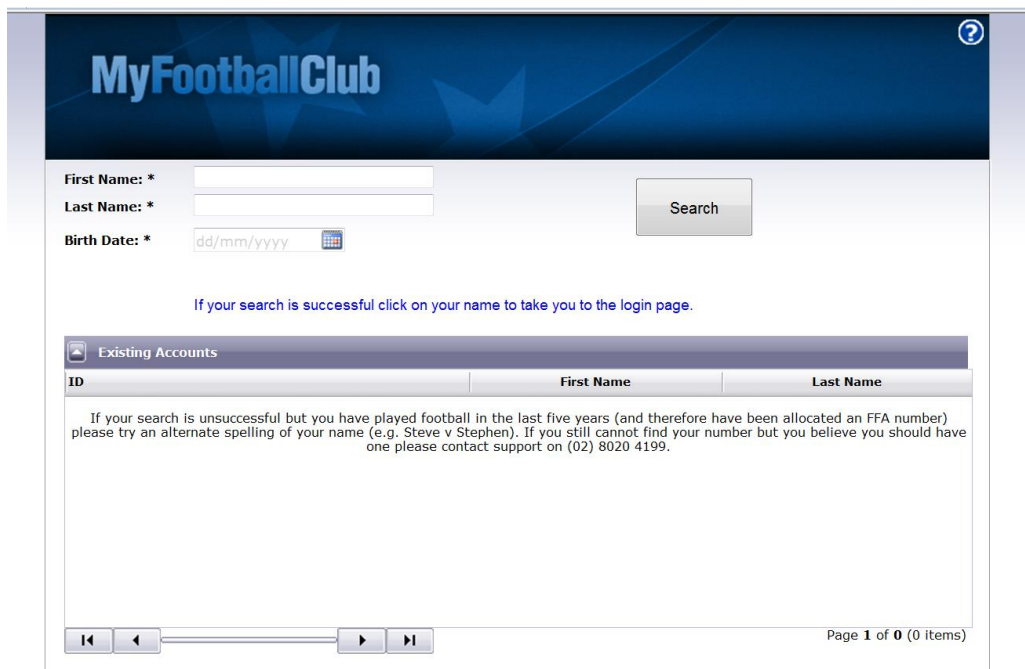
MyFootballClub

First Name: *
Last Name: *
Birth Date: * dd/mm/yyyy

Search

If your search is successful click on your name to take you to the login page.

Existing Accounts

| ID | First Name | Last Name |
|---|---|---|

If your search is unsuccessful but you have played football in the last five years (and therefore have been allocated an FFA number) please try an alternate spelling of your name (e.g. Steve v Stephen). If you still cannot find your number but you believe you should have one please contact support on (02) 8020 4199.

Page 1 of 0 (0 items)